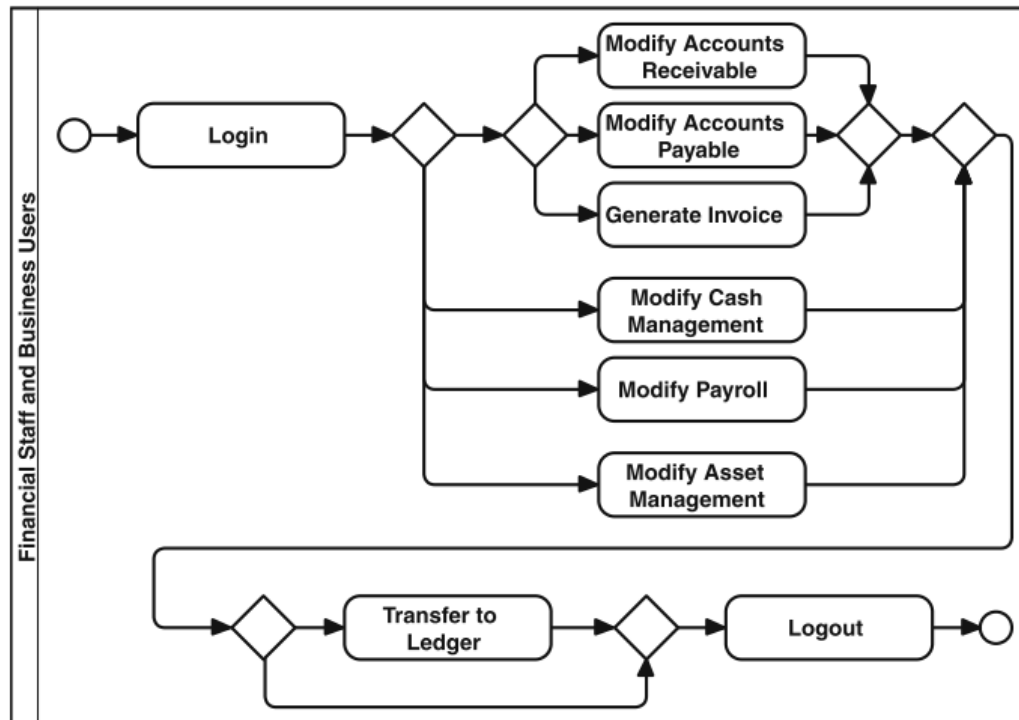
Financial Staff and Business Users

Login

Modify Accounts Receivable

Modify Accounts Payable

Generate Invoice

Modify Cash Management

Modify Payroll

Modify Asset Management

Transfer to Ledger

Logout